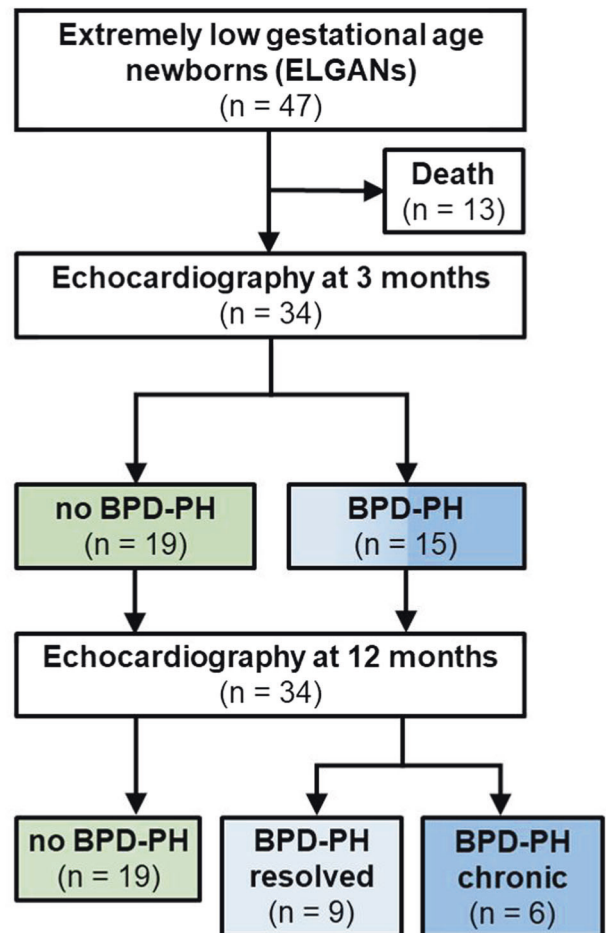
Extremely low gestational age newborns (ELGANs)
(n = 47)

Death
(n = 13)

Echocardiography at 3 months
(n = 34)

no BPD-PH
(n = 19)

BPD-PH
(n = 15)

Echocardiography at 12 months
(n = 34)

no BPD-PH
(n = 19)

BPD-PH resolved
(n = 9)

BPD-PH chronic
(n = 6)